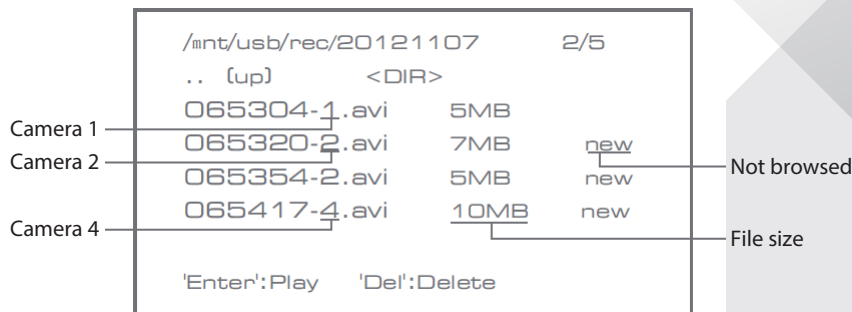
/mnt/usb/rec/20121107 2/5

.. (up) <DIR>

065304-1.avi 5MB

065320-2.avi 7MB new

065354-2.avi 5MB new

065417-4.avi 10MB new

'Enter':Play 'Del':Delete

Camera 1

Camera 2

Camera 4

Not browsed

File size